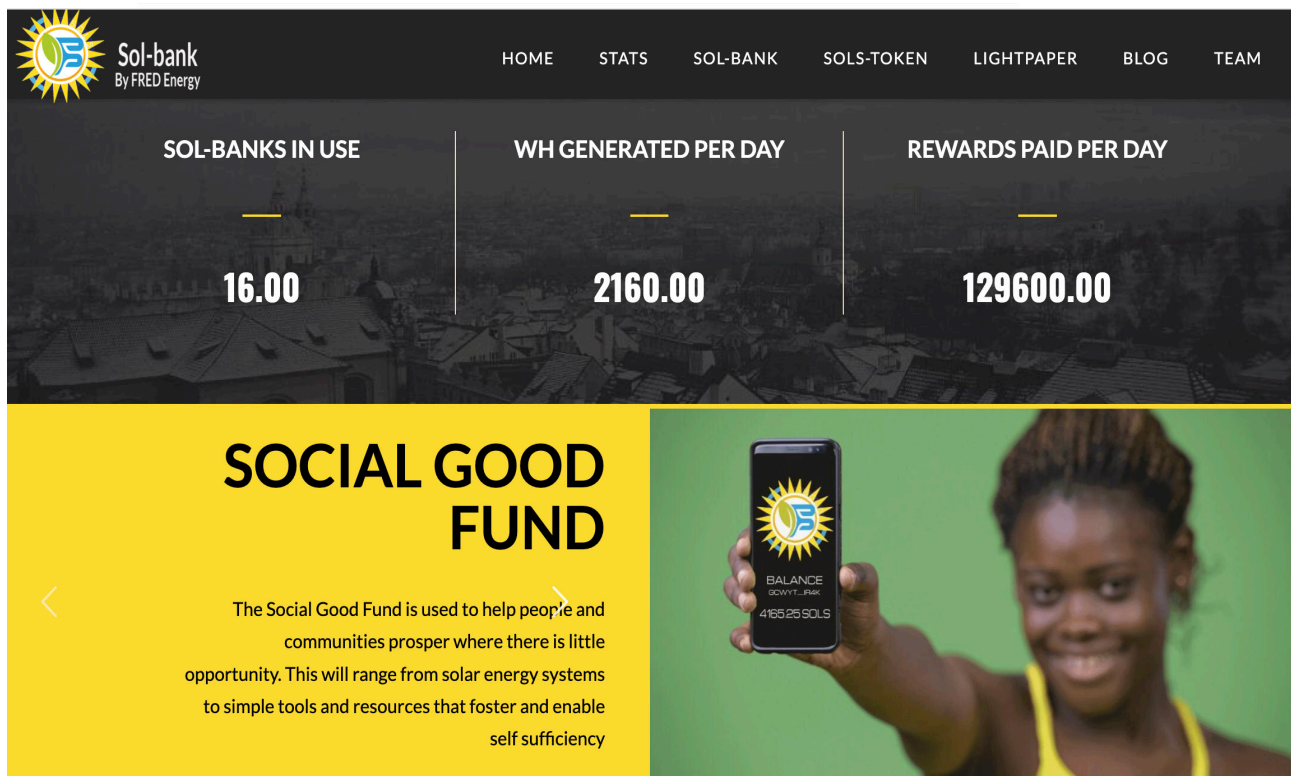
Sol-bank
By FRED Energy

HOME STATS SOL-BANK SOLS-TOKEN LIGHTPAPER BLOG TEAM

SOL-BANKS IN USE

16.00

WH GENERATED PER DAY

2160.00

REWARDS PAID PER DAY

129600.00

SOCIAL GOOD FUND

The Social Good Fund is used to help people and communities prosper where there is little opportunity. This will range from solar energy systems to simple tools and resources that foster and enable self sufficiency

BALANCE
GCWYT...JR4K
4165.25 SOLS